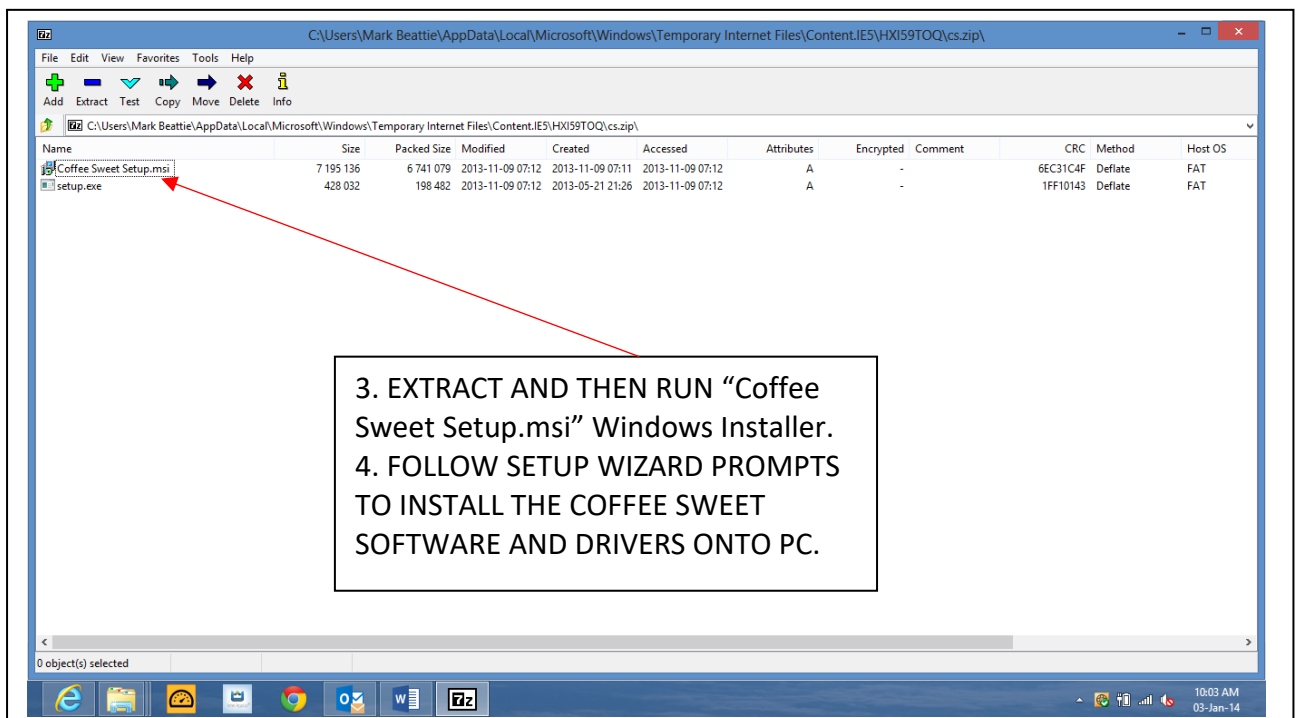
7z C:\Users\Mark Beattie\AppData\Local\Microsoft\Windows\Temporary Internet Files\Content.IE5\HXI59TOQ\cs.zip\

File Edit View Favorites Tools Help

Add Extract Test Copy Move Delete Info

C:\Users\Mark Beattie\AppData\Local\Microsoft\Windows\Temporary Internet Files\Content.IE5\HXI59TOQ\cs.zip\

| Name | Size | Packed Size | Modified | Created | Accessed | Attributes | Encrypted | Comment | CRC | Method | Host OS |
|---|---|---|---|---|---|---|---|---|---|---|---|
| Coffee Sweet Setup.msi | 7 195 136 | 6 741 079 | 2013-11-09 07:12 | 2013-11-09 07:11 | 2013-11-09 07:12 | A | - | | 6EC31C4F | Deflate | FAT |
| setup.exe | 428 032 | 198 482 | 2013-11-09 07:12 | 2013-05-21 21:26 | 2013-11-09 07:12 | A | - | | 1FF10143 | Deflate | FAT |

3. EXTRACT AND THEN RUN "Coffee Sweet Setup.msi" Windows Installer.
4. FOLLOW SETUP WIZARD PROMPTS TO INSTALL THE COFFEE SWEET SOFTWARE AND DRIVERS ONTO PC.

0 object(s) selected

10:03 AM
03-Jan-14